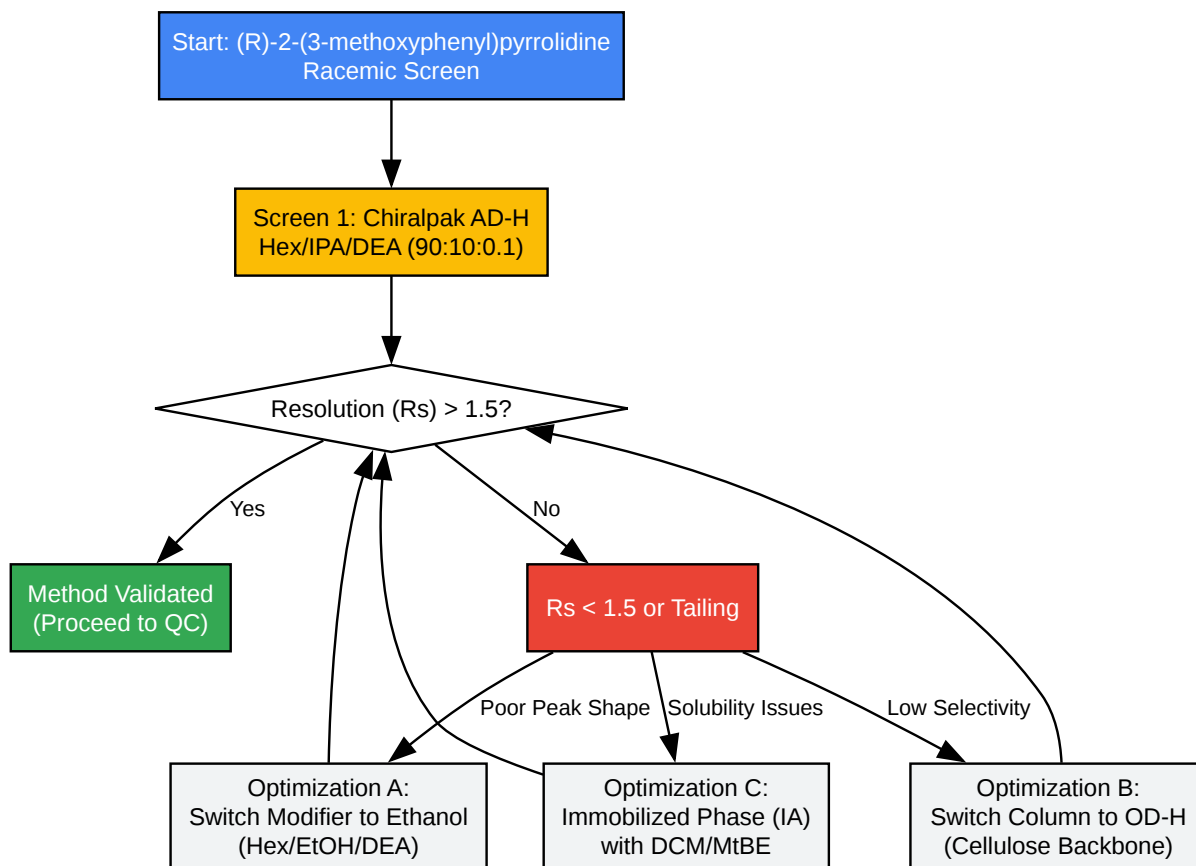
Start: (R)-2-(3-methoxyphenyl)pyrrolidine
Racemic Screen

Screen 1: Chiralpak AD-H
Hex/IPA/DEA (90:10:0.1)

Resolution (Rs) > 1.5?

Yes

Method Validated
(Proceed to QC)

No

Rs < 1.5 or Tailing

Poor Peak Shape

Solubility Issues

Low Selectivity

Optimization A:
Switch Modifier to Ethanol
(Hex/EtOH/DEA)

Optimization C:
Immobilized Phase (IA)
with DCM/MtBE

Optimization B:
Switch Column to OD-H
(Cellulose Backbone)